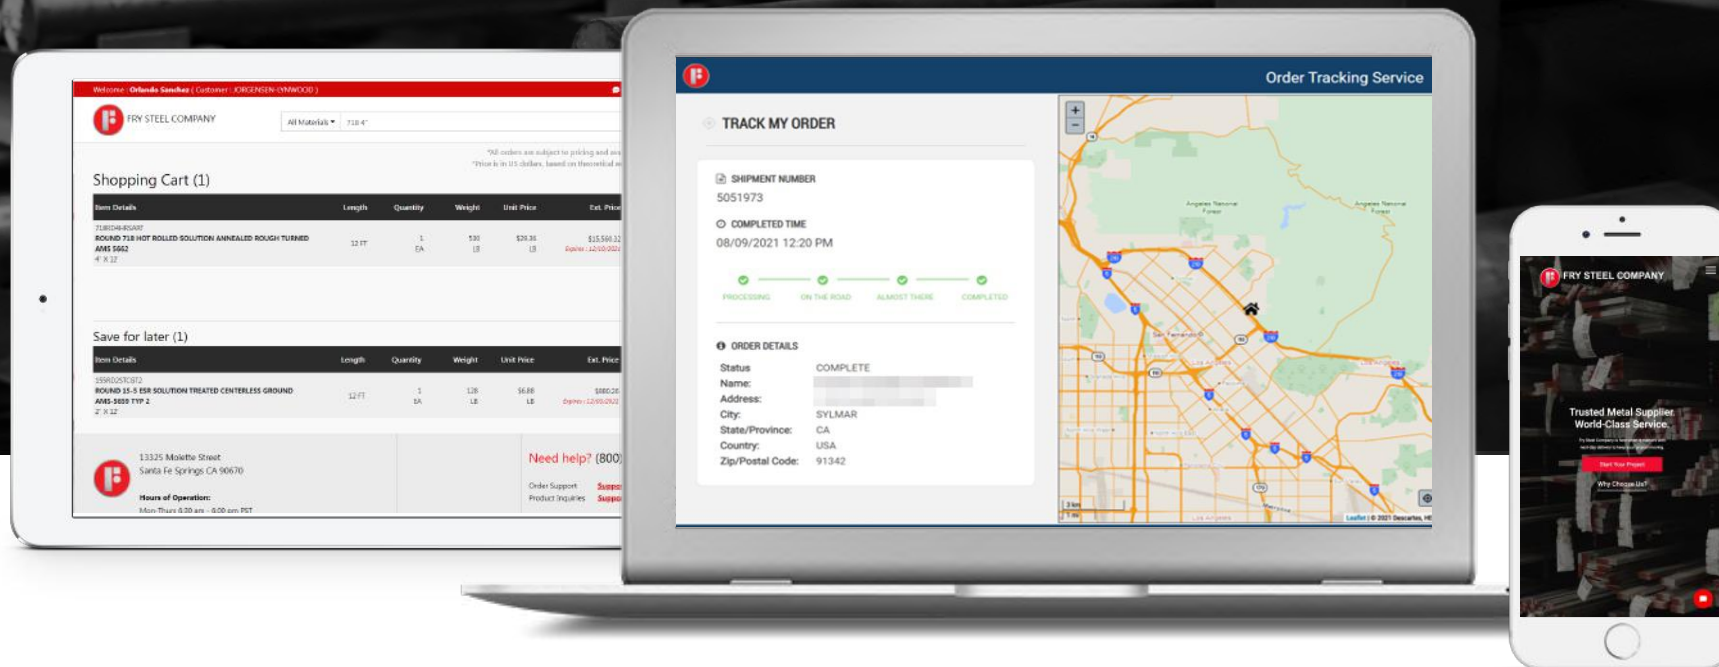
Welcome : Orlando Sanchez ( Customer : JORGENSEN-LYNWOOD )

FRY STEEL COMPANY

All Materials ▾ 718 4"

*All orders are subject to pricing and av
*Price is in US dollars, based on theoretical w

Shopping Cart (1)

| Item Details | Length | Quantity | Weight | Unit Price | Ext. Price |
|---|---|---|---|---|---|
| 718RD4-RSART ROUND 718 HOT ROLLED SOLUTION ANNEALED ROUGH TURNED AMS 5662 4" X 12' | 12 FT | 1 EA | 530 LB | $29.36 LB | $15,560.32 Expires : 12/10/2021 |

Save for later (1)

| Item Details | Length | Quantity | Weight | Unit Price | Ext. Price |
|---|---|---|---|---|---|
| 155RD2STCGT2 ROUND 15-5 ESR SOLUTION TREATED CENTERLESS GROUND AMS-5659 TYP 2 2" X 12' | 12 FT | 1 EA | 128 LB | $6.88 LB | $880.26 Expires : 12/10/2021 |

13325 Molette Street
Santa Fe Springs CA 90670

Hours of Operation:
Mon-Thurs 0:00 am - 0:00 pm PST

Need help? (800)

Order Support Supp
Product Inquiries Supp

Order Tracking Service

TRACK MY ORDER

SHIPMENT NUMBER
5051973

COMPLETED TIME
08/09/2021 12:20 PM

PROCESSING ON THE ROAD ALMOST THERE COMPLETED

ORDER DETAILS

Status COMPLETE
Name: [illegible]
Address: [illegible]
City: SYLMAR
State/Province: CA
Country: USA
Zip/Postal Code: 91342

+
−
Angeles National Forest
Angeles National Forest
San Fernando
Los Angeles
Leaflet | © 2021 Descartes, HE

FRY STEEL COMPANY

Trusted Metal Supplier. World-Class Service.

Start Your Project

Why Choose Us?